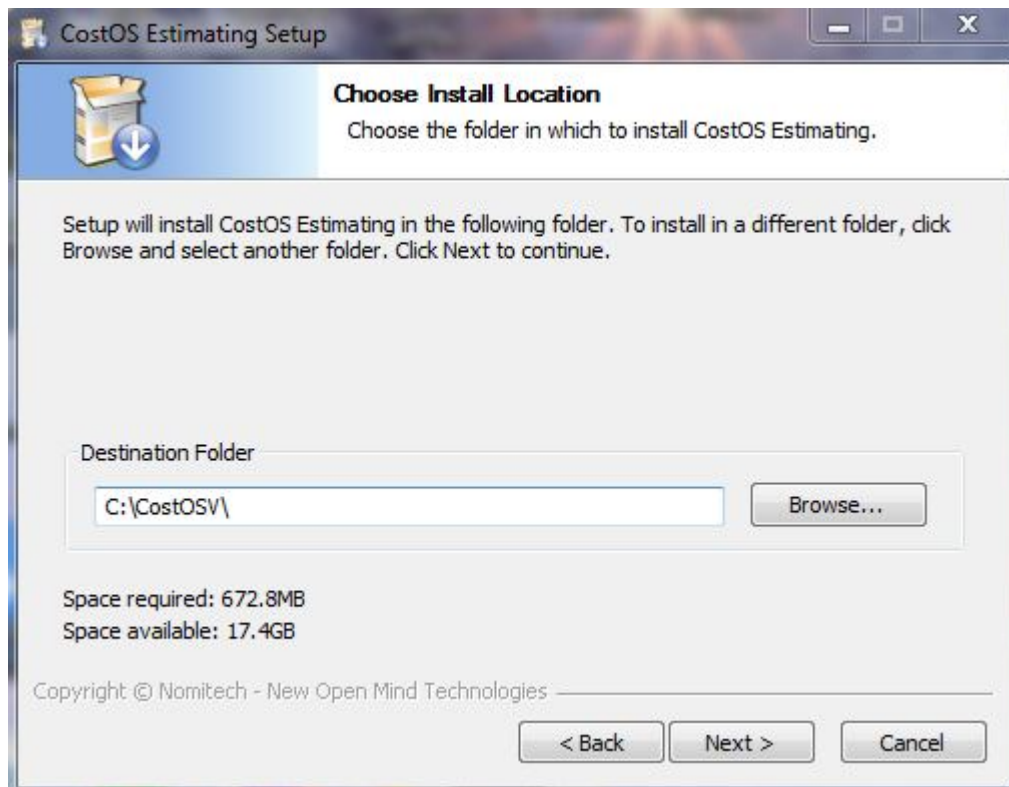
CostOS Estimating Setup

Choose Install Location

Choose the folder in which to install CostOS Estimating.

Setup will install CostOS Estimating in the following folder. To install in a different folder, click Browse and select another folder. Click Next to continue.

Destination Folder

C:\CostOSV\

Browse...

Space required: 672.8MB
Space available: 17.4GB

Copyright © Nomitech - New Open Mind Technologies

< Back

Next >

Cancel